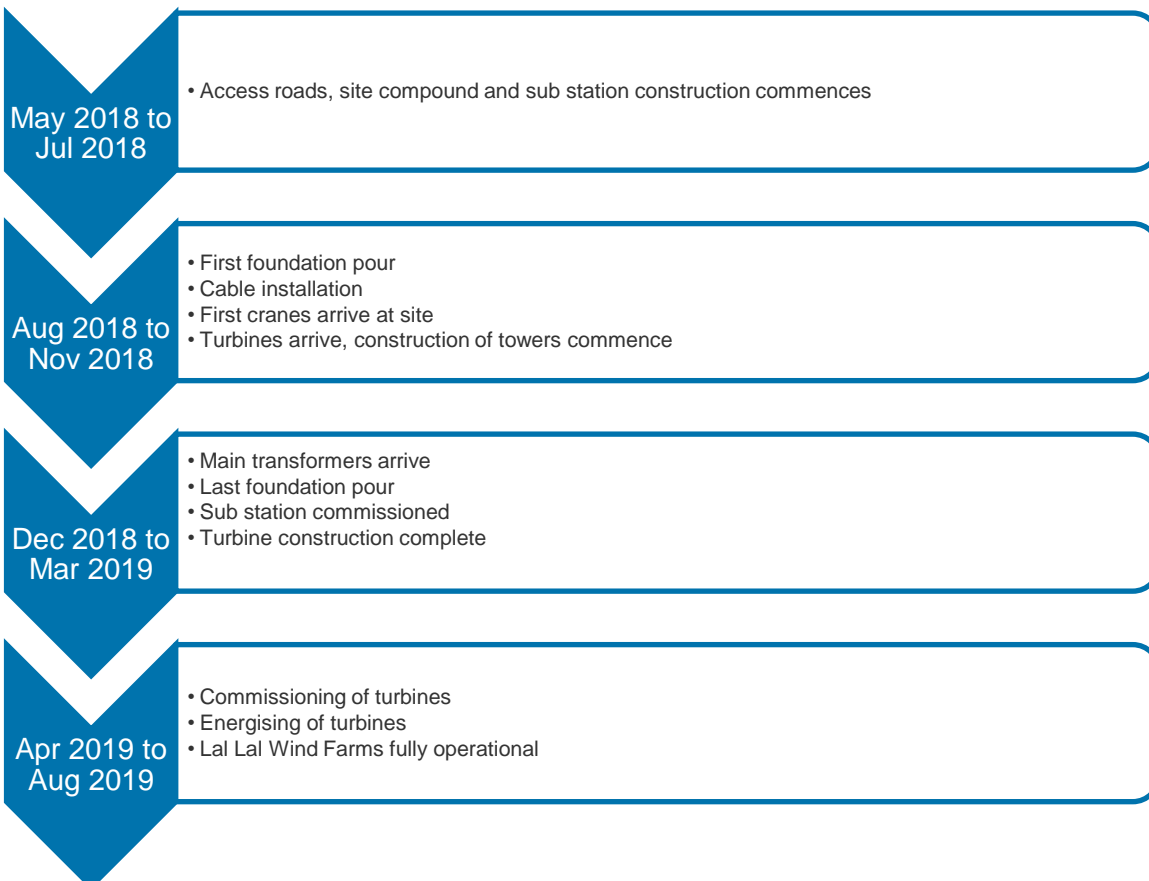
May 2018 to Jul 2018

• Access roads, site compound and sub station construction commences

Aug 2018 to Nov 2018

• First foundation pour
• Cable installation
• First cranes arrive at site
• Turbines arrive, construction of towers commence

Dec 2018 to Mar 2019

• Main transformers arrive
• Last foundation pour
• Sub station commissioned
• Turbine construction complete

Apr 2019 to Aug 2019

• Commissioning of turbines
• Energising of turbines
• Lal Lal Wind Farms fully operational